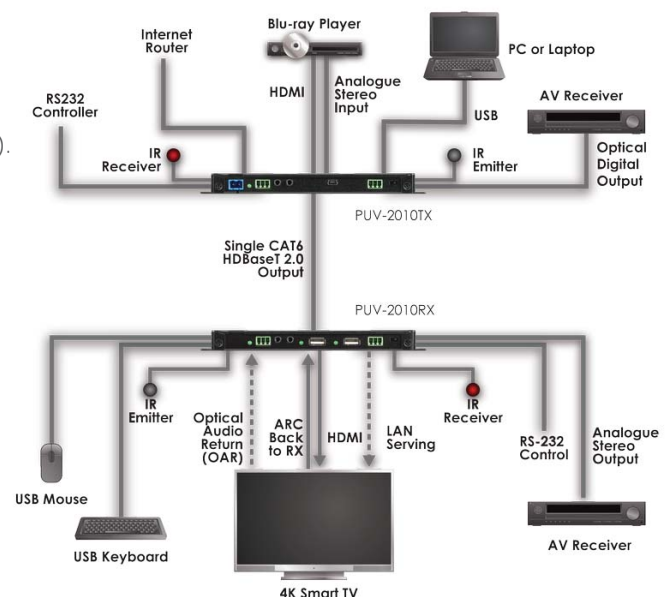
Blu-ray Player

Internet Router

PC or Laptop

HDMI

Analogue Stereo Input

RS232 Controller

USB

AV Receiver

).

IR Receiver

IR Emitter

Optical Digital Output

PUV-2010TX

Single CAT6 HDBaseT 2.0 Output

PUV-2010RX

IR Emitter

Optical Audio Return (OAR)

ARC Back to RX

HDMI

LAN Serving

IR Receiver

RS-232 Control

Analogue Stereo Output

USB Mouse

USB Keyboard

AV Receiver

4K Smart TV